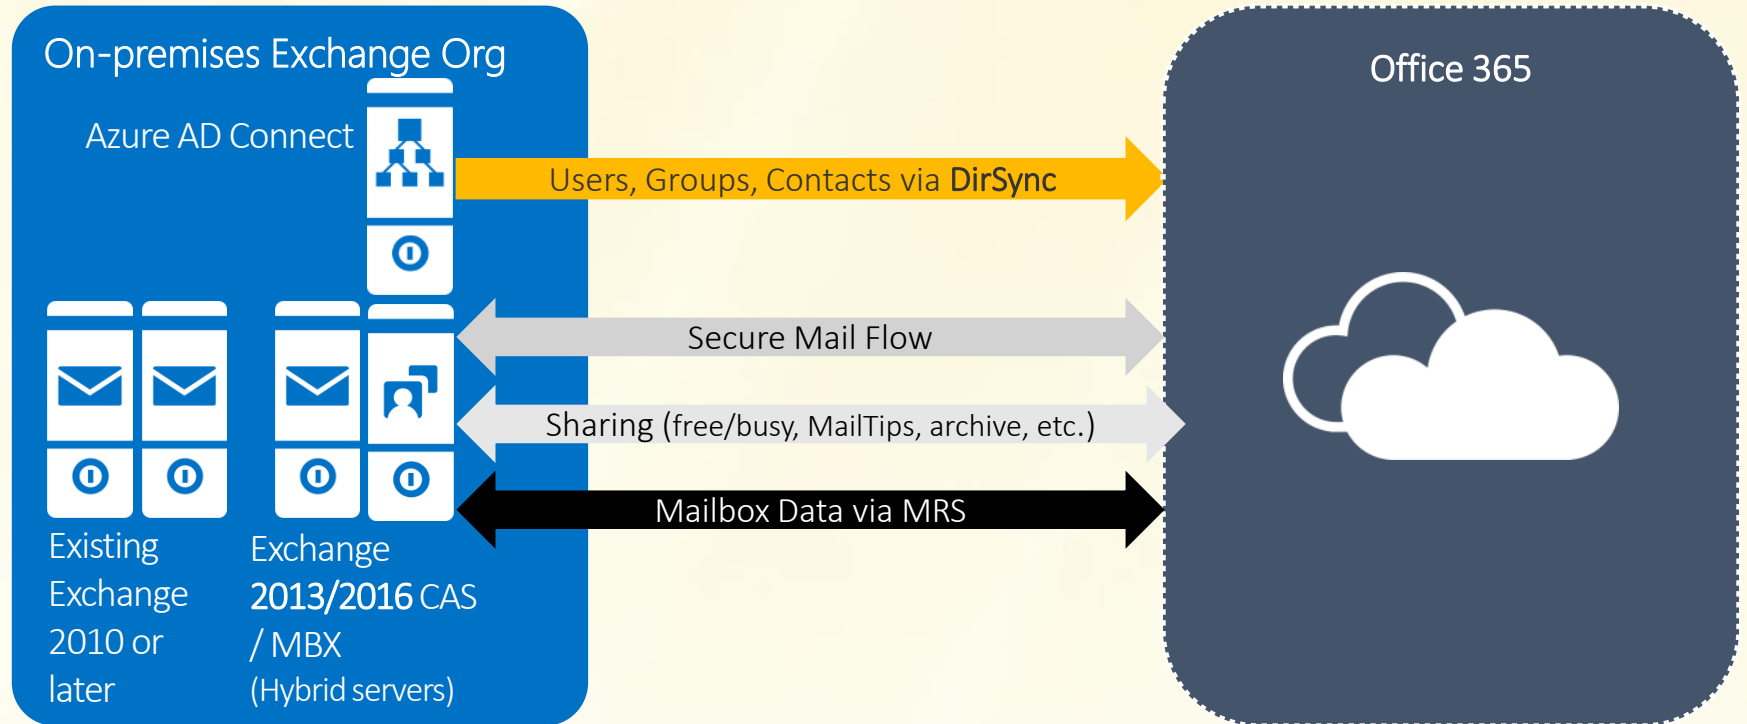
On-premises Exchange Org

Azure AD Connect

Users, Groups, Contacts via DirSync

Secure Mail Flow

Sharing (free/busy, MailTips, archive, etc.)

Mailbox Data via MRS

Office 365

Existing Exchange 2010 or later

Exchange 2013/2016 CAS / MBX (Hybrid servers)